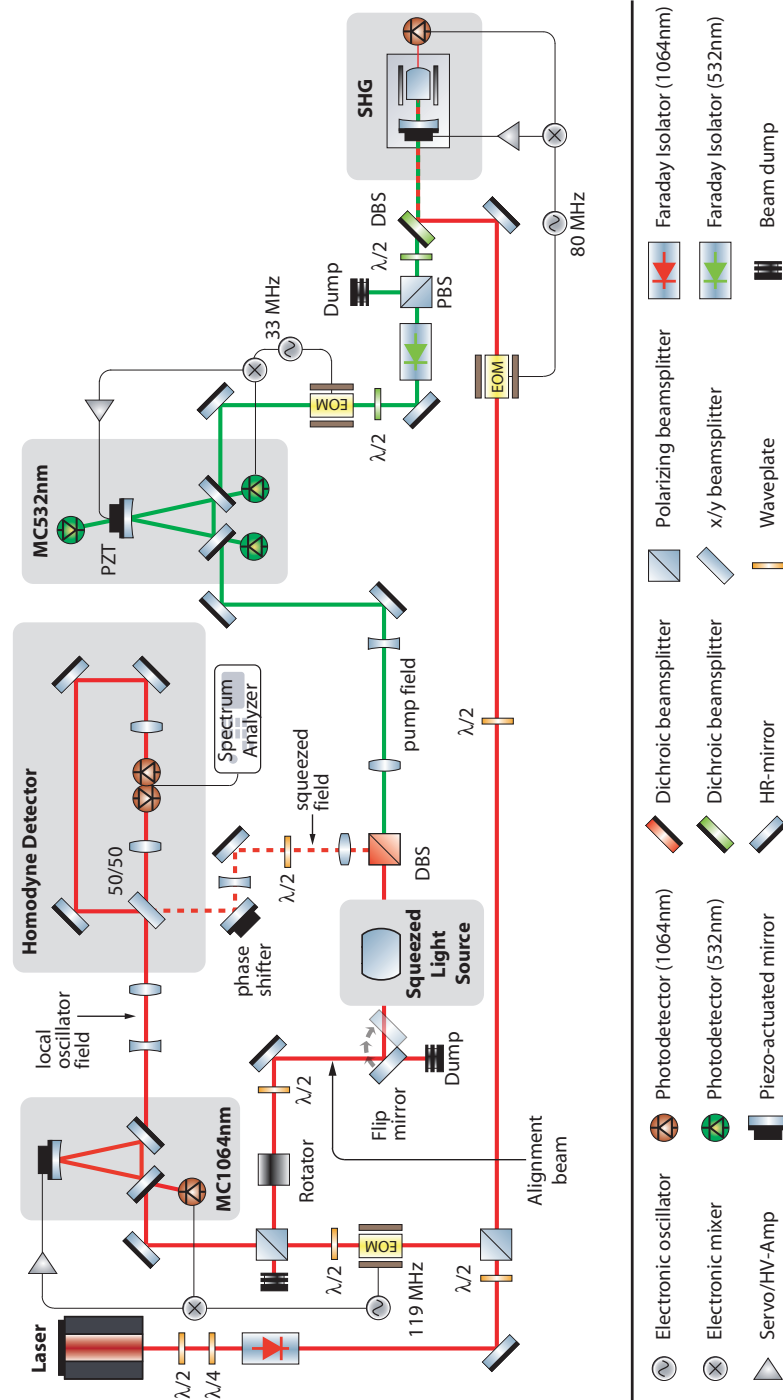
Laser
λ/2
λ/4
λ/2
119 MHz
EOM
λ/2
Rotator
λ/2
MC1064nm
local oscillator field
Homodyne Detector
50/50
phase shifter
λ/2
squeezed field
Spectrum Analyzer
Flip mirror
Dump
Alignment beam
Squeezed Light Source
DBS
pump field
λ/2
MC532nm
PZT
λ/2
EOM
33 MHz
Dump
PBS
λ/2
DBS
EOM
80 MHz
SHG

Electronic oscillator
Electronic mixer
Servo/HV-Amp
Photodetector (1064nm)
Photodetector (532nm)
Piezo-actuated mirror
Dichroic beamsplitter
Dichroic beamsplitter
HR-mirror
Polarizing beamsplitter
x/y beamsplitter
Waveplate
Faraday Isolator (1064nm)
Faraday Isolator (532nm)
Beam dump